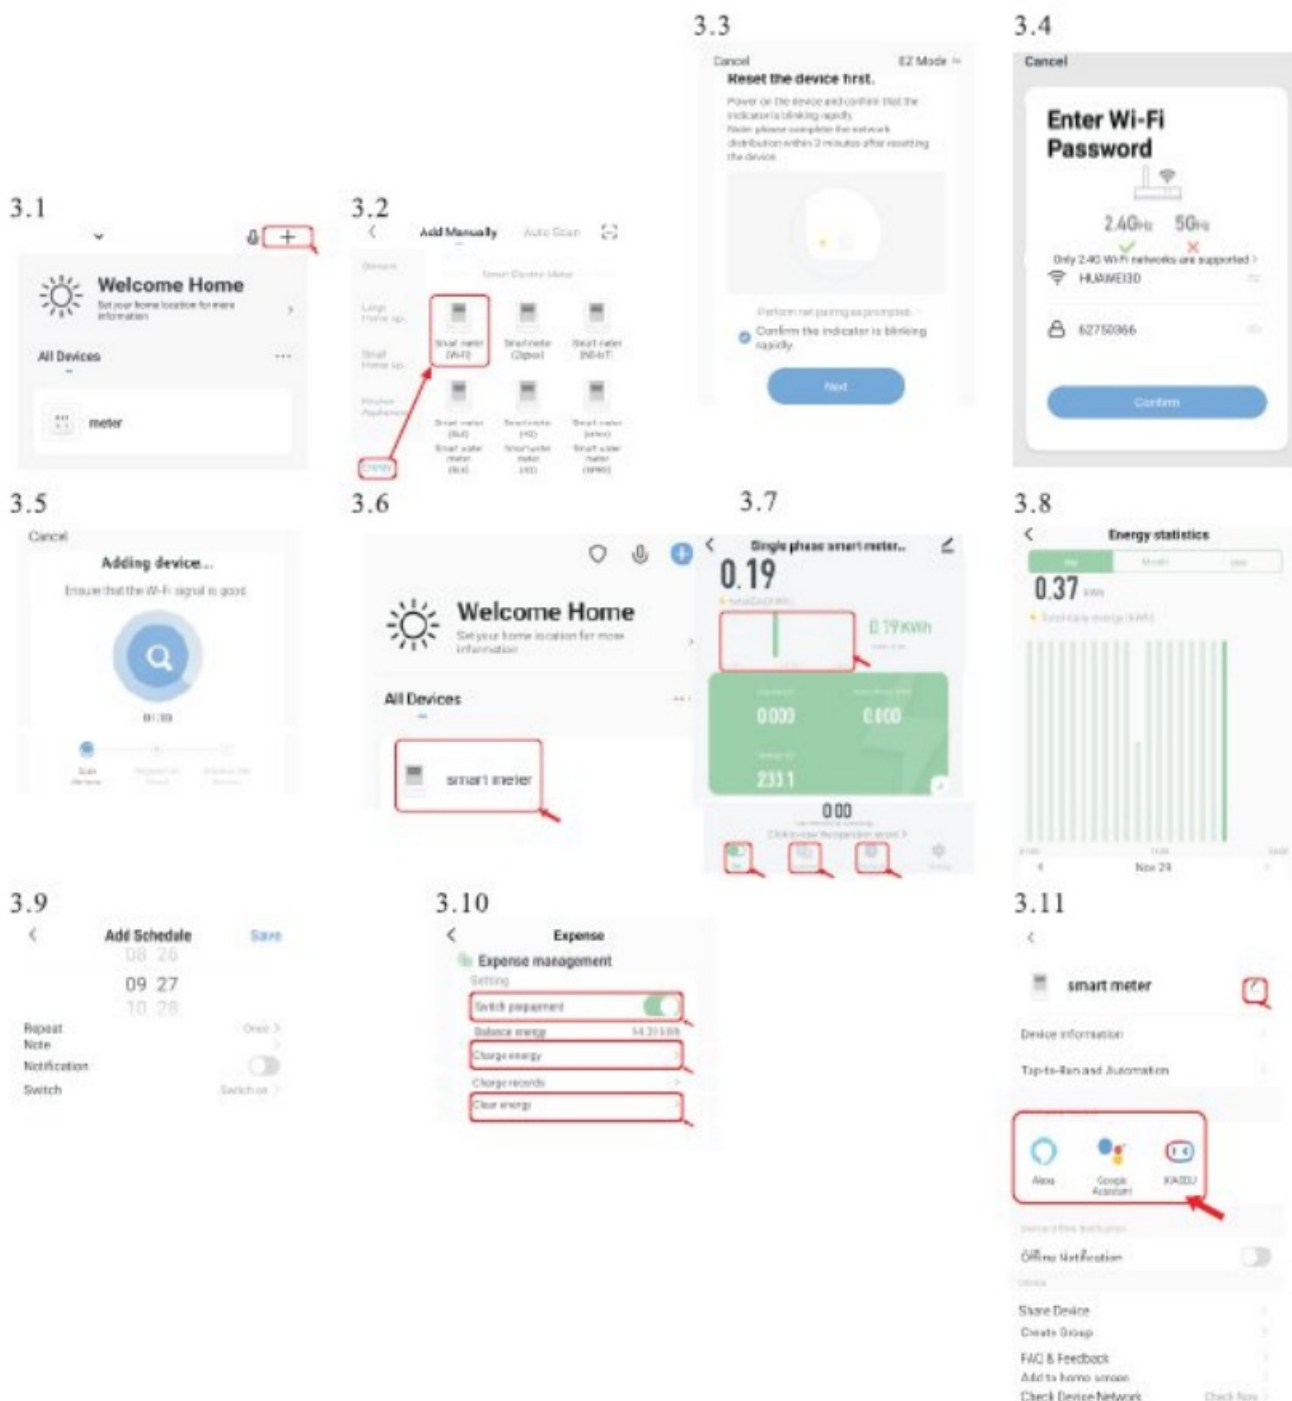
3.3

3.4

Cancel EZ Mode

Reset the device first.

Power on the device and confirm that the indicator is blinking rapidly.
Note: please complete the network distribution within 3 minutes after resetting the device.

Perform net pairing as prompted.

Confirm the indicator is blinking rapidly.

Next

Cancel

Enter Wi-Fi Password

2.4GHz 5GHz

Only 2.4G Wi-Fi networks are supported

HUAWEI3D

62750366

Confirm

3.1

Welcome Home

Set your home location for more information

All Devices

meter

3.2

Add Manually Auto Scan

Smart Electric Meter

Smart meter (WiFi)

Smart meter (Zigbee)

Smart meter (NB-IoT)

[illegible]

3.5

Cancel

Adding device...

Ensure that the Wi-Fi signal is good.

01:33

3.6

Welcome Home

Set your home location for more information

All Devices

smart meter

3.7

Single phase smart meter...

0.19

0.19 KWh

0.000 0.000

233.1

0.00

3.8

Energy statistics

0.37 kWh

Nov 29

3.9

Add Schedule Save

08 26
09 27
10 28

Repeat Once
Note
Notification
Switch Switch on

3.10

Expense

Expense management

Setting

Switch prepayment

Balance energy

Charge energy

Charge records

Clear energy

3.11

smart meter

Device information

Tap-to-Run and Automation

Alexa

Google Assistant

XIAODU

Offline Notification

Share Device

Create Group

FAQ & Feedback

Add to home screen

Check Device Network Check Now